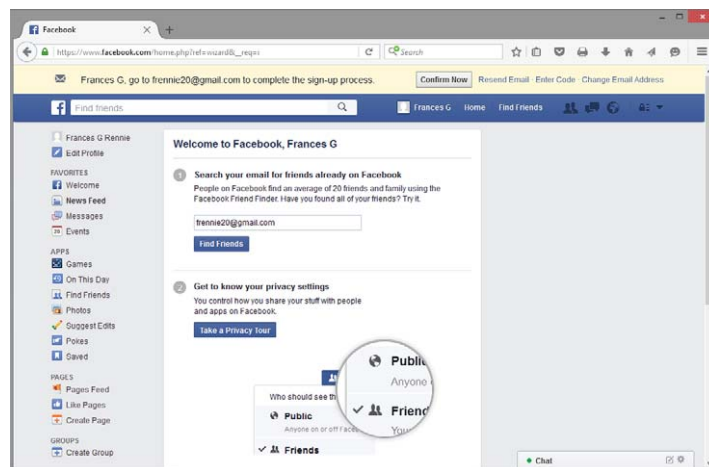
Facebook

https://www.facebook.com/home.php?ref=wizard&_rdr=i

Search

Frances G, go to frennie20@gmail.com to complete the sign-up process.

Confirm Now

Resend Email · Enter Code · Change Email Address

Find friends

Frances G Home Find Friends

Frances G Rennie
Edit Profile

FAVORITES
Welcome
News Feed
Messages
Events

APPS
Games
On This Day
Find Friends
Photos
Suggest Edits
Pokes
Saved

PAGES
Pages Feed
Like Pages
Create Page

GROUPS
Create Group

Welcome to Facebook, Frances G

1 Search your email for friends already on Facebook

People on Facebook find an average of 20 friends and family using the Facebook Friend Finder. Have you found all of your friends? Try it.

frennie20@gmail.com

Find Friends

2 Get to know your privacy settings

You control how you share your stuff with people and apps on Facebook.

Take a Privacy Tour

Who should see th

Public
Anyone on or off Faceb

Friends

Public
Anyone

Friend
You

Chat